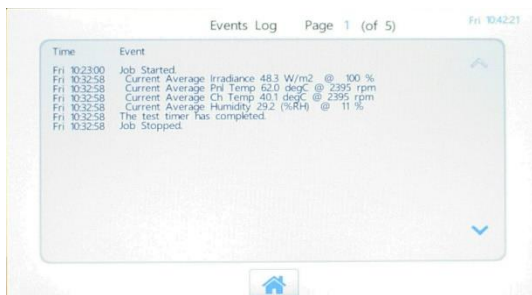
Events Log Page 1 (of 5)

Fri 10:42:21

| Time | Event |
|---|---|
| Fri 10:23:00 | Job Started. |
| Fri 10:32:58 | Current Average Irradiance 48.3 W/m2 @ 100 % |
| Fri 10:32:58 | Current Average Pnl Temp 62.0 degC @ 2395 rpm |
| Fri 10:32:58 | Current Average Ch Temp 40.1 degC @ 2395 rpm |
| Fri 10:32:58 | Current Average Humidity 29.2 (%RH) @ 11 % |
| Fri 10:32:58 | The test timer has completed. |
| Fri 10:32:58 | Job Stopped. |